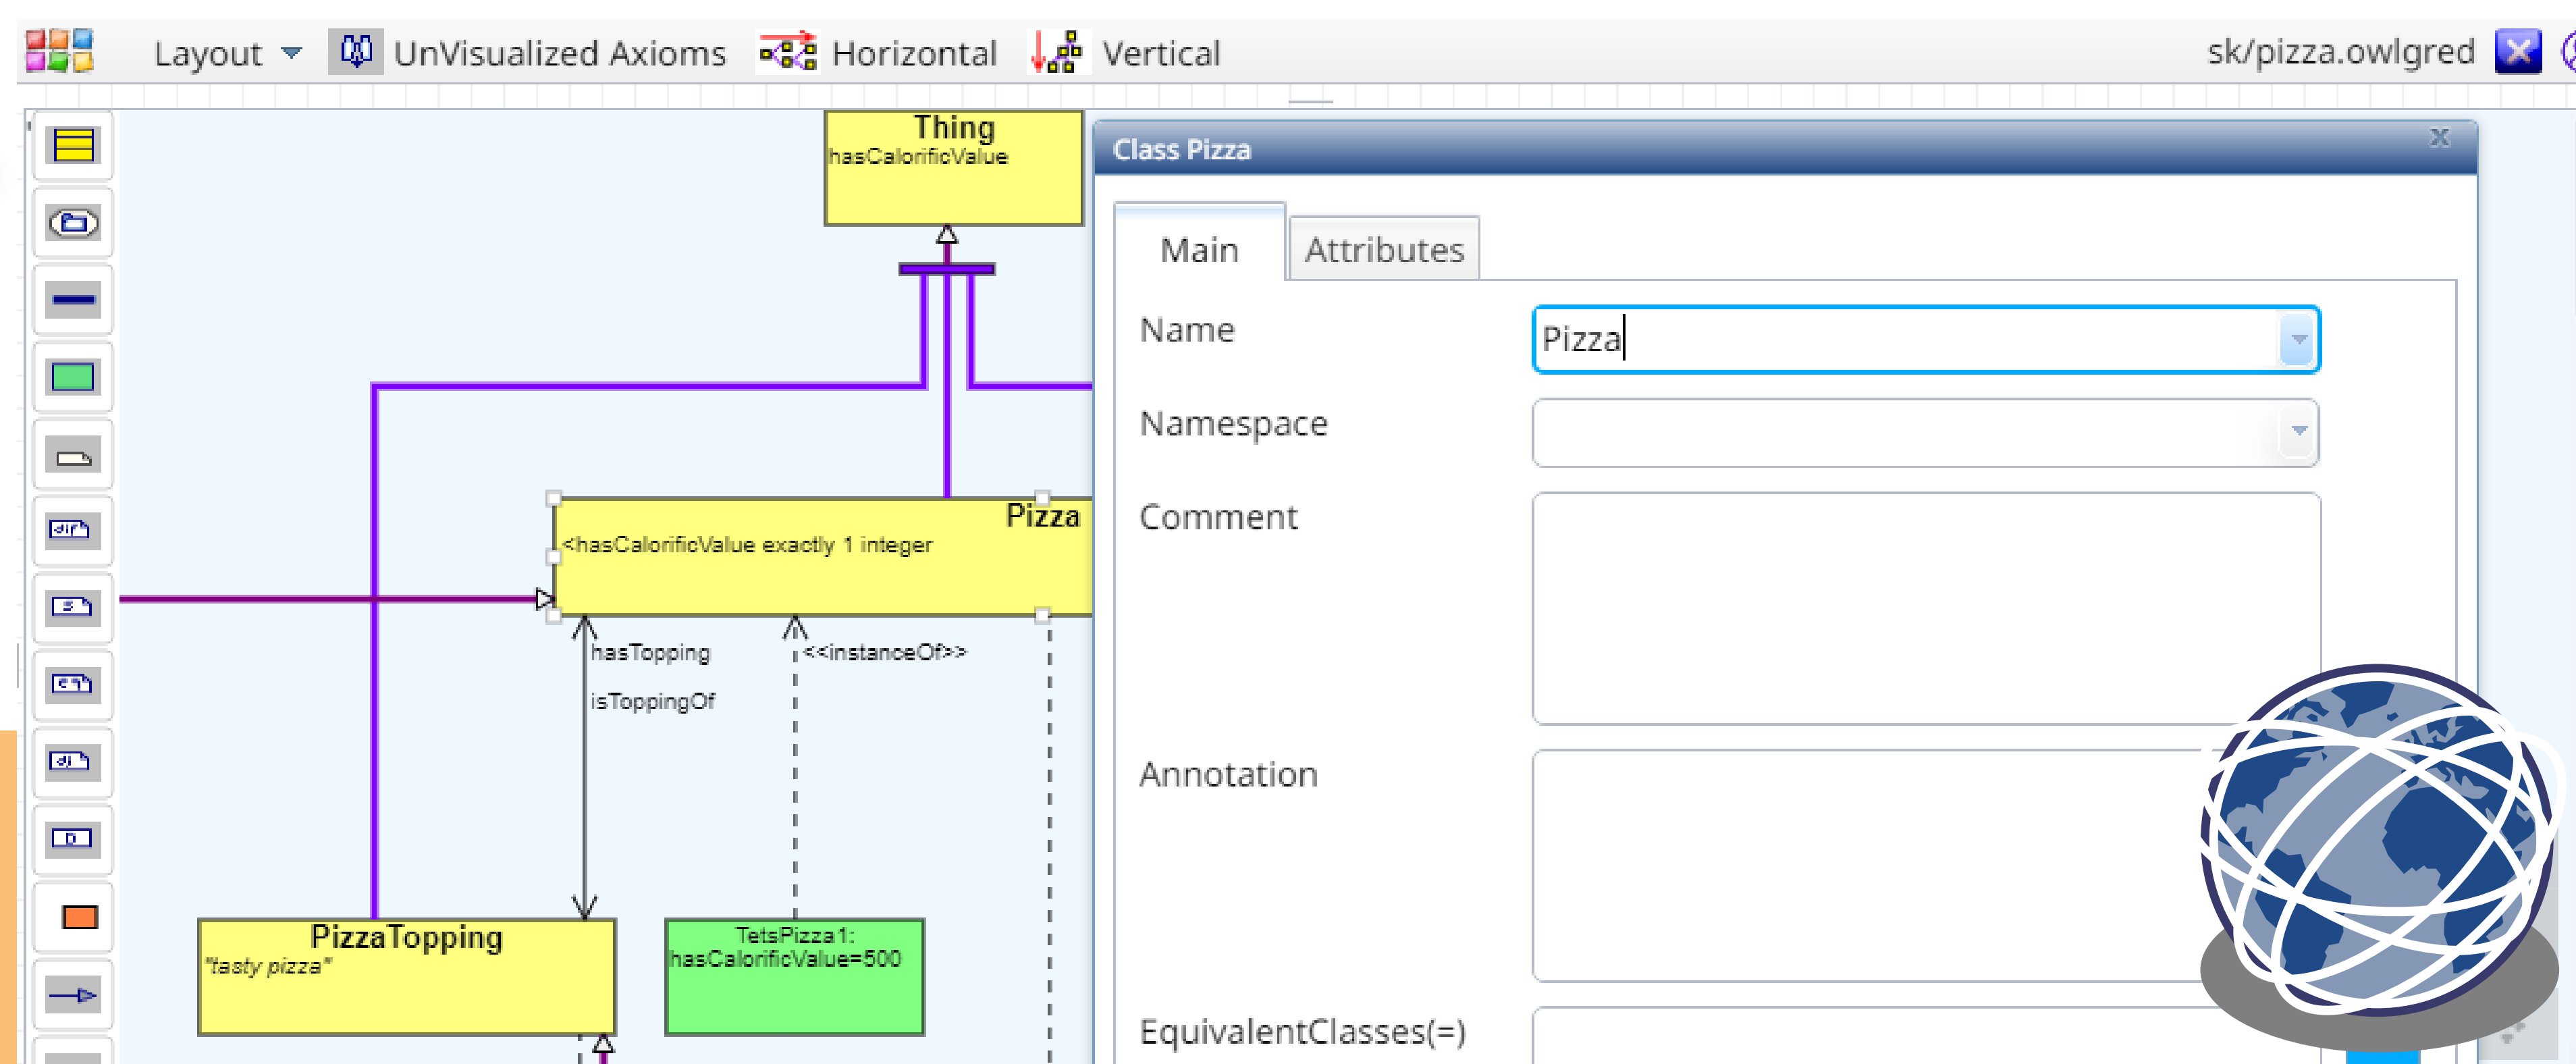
Layout UnVisualized Axioms Horizontal Vertical sk/pizza.owlgred

Thing
hasCalorificValue

Pizza
<hasCalorificValue exactly 1 integer

hasTopping
isToppingOf
<<instanceOf>>

PizzaTopping
"tasty pizza"

TetsPizza1:
hasCalorificValue=500

Class Pizza

Main Attributes

Name Pizza

Namespace

Comment

Annotation

EquivalentClasses(=)